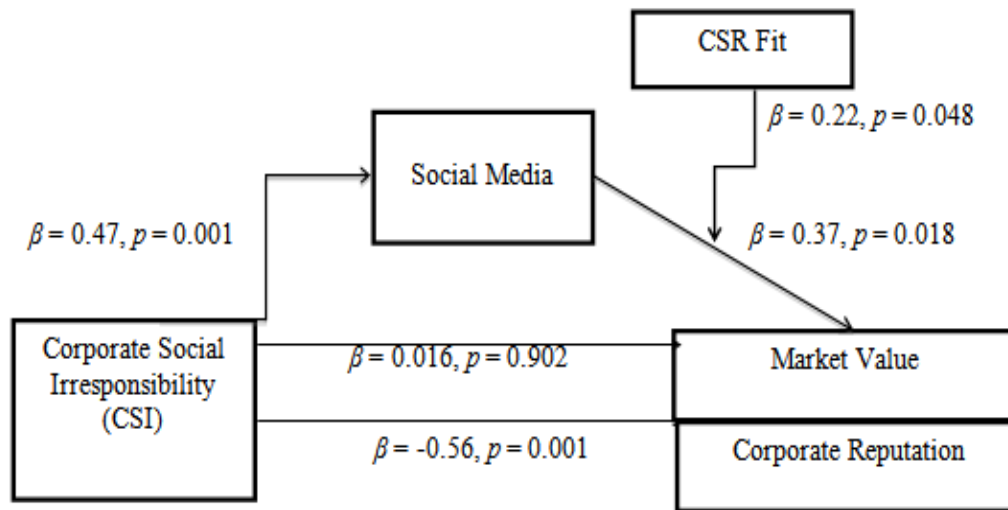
CSR Fit

$\beta = 0.22, p = 0.048$

Social Media

$\beta = 0.47, p = 0.001$

$\beta = 0.37, p = 0.018$

Corporate Social Irresponsibility (CSI)

$\beta = 0.016, p = 0.902$

Market Value

$\beta = -0.56, p = 0.001$

Corporate Reputation